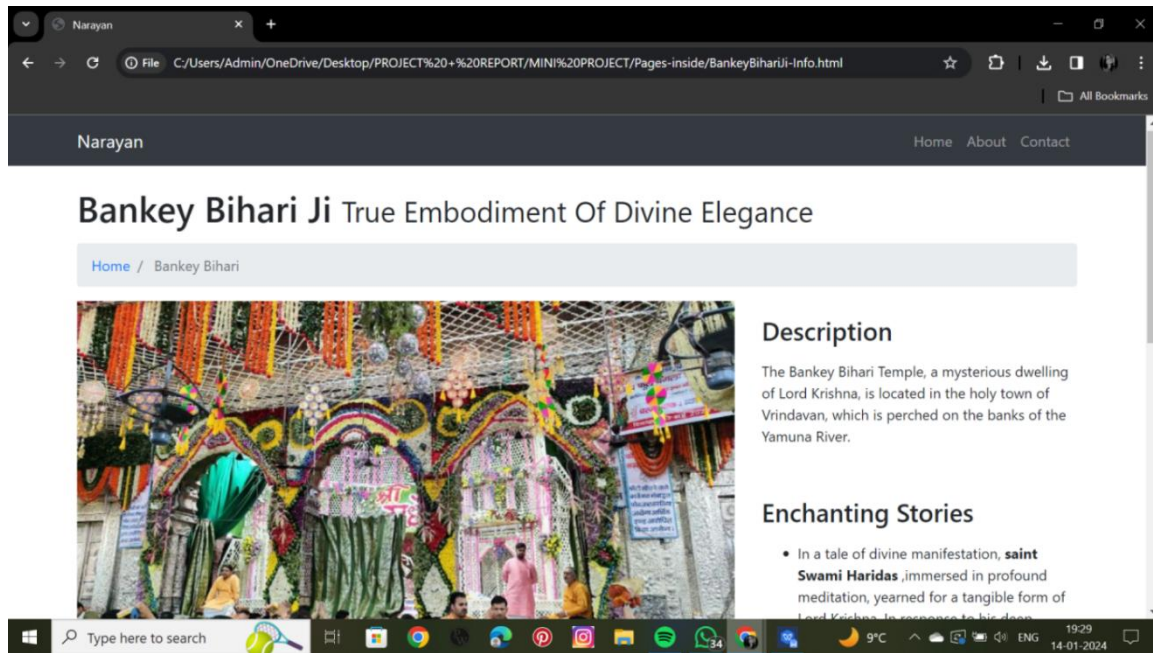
Narayan
File C:/Users/Admin/OneDrive/Desktop/PROJECT%20+%20REPORT/MINI%20PROJECT/Pages-inside/BankeyBihariJi-Info.html
All Bookmarks

Narayan
Home About Contact

Bankey Bihari Ji True Embodiment Of Divine Elegance

Home / Bankey Bihari

Description

The Bankey Bihari Temple, a mysterious dwelling of Lord Krishna, is located in the holy town of Vrindavan, which is perched on the banks of the Yamuna River.

Enchanting Stories

• In a tale of divine manifestation, **saint Swami Haridas** ,immersed in profound meditation, yearned for a tangible form of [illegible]

Type here to search
34
9°C ENG 19:29 14-01-2024